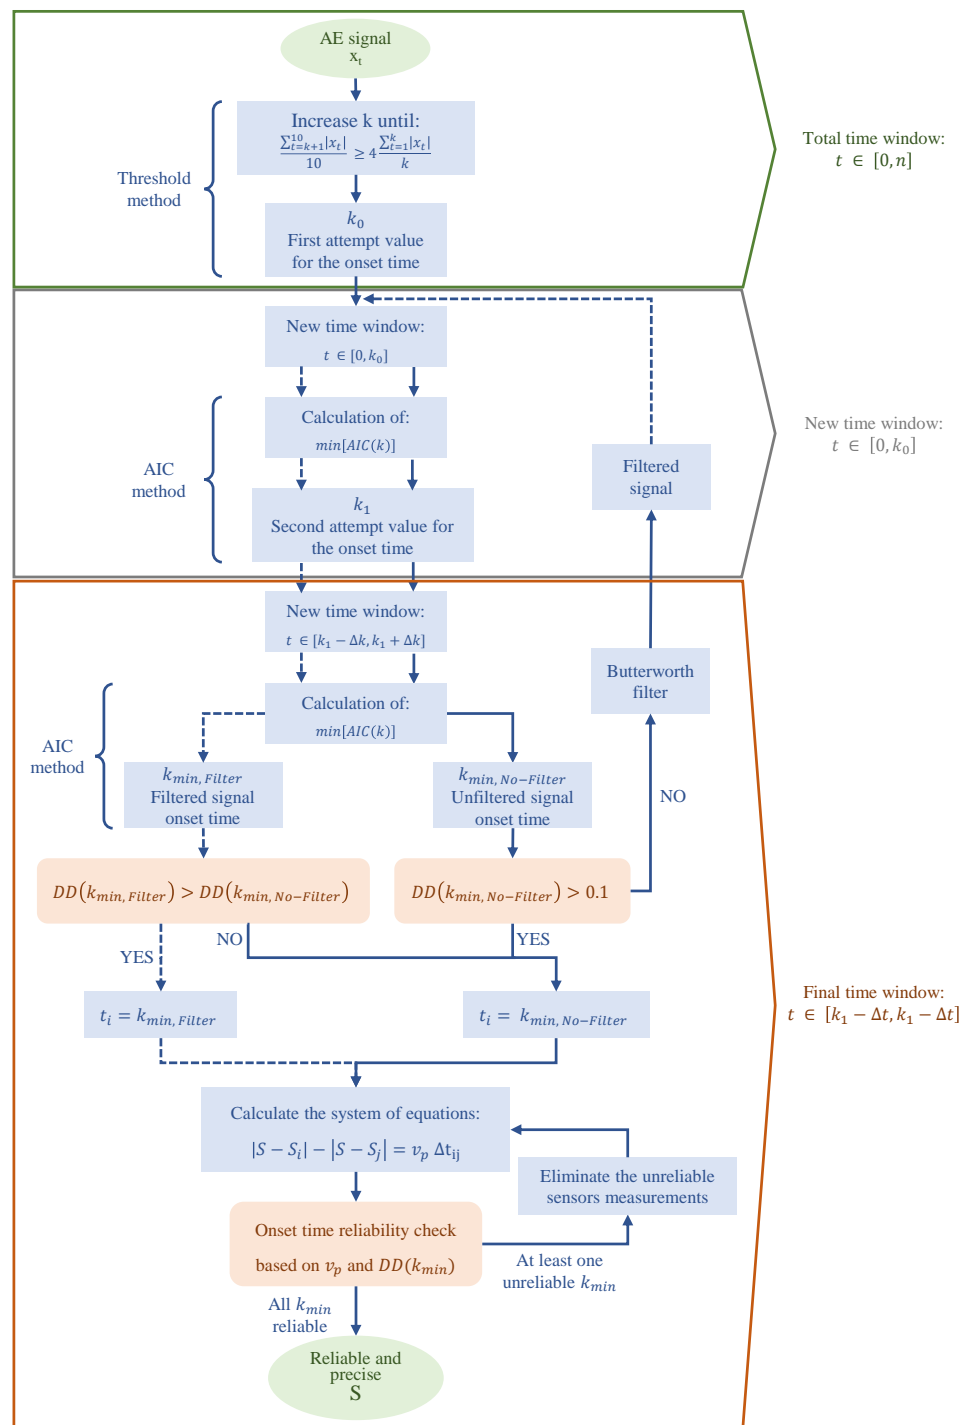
AE signal
$x_t$

Increase k until:
$\frac{\sum_{t=k+1}^{10}|x_t|}{10} \geq 4\frac{\sum_{t=1}^{k}|x_t|}{k}$

Threshold method

$k_0$
First attempt value for the onset time

Total time window:
$t \in [0, n]$

New time window:
$t \in [0, k_0]$

Calculation of:
$min[AIC(k)]$

AIC method

$k_1$
Second attempt value for the onset time

Filtered signal

New time window:
$t \in [0, k_0]$

New time window:
$t \in [k_1 - \Delta k, k_1 + \Delta k]$

Calculation of:
$min[AIC(k)]$

AIC method

Butterworth filter

$k_{min,\,Filter}$
Filtered signal onset time

$k_{min,\,No-Filter}$
Unfiltered signal onset time

NO

$DD(k_{min,\,Filter}) > DD(k_{min,\,No-Filter})$

$DD(k_{min,\,No-Filter}) > 0.1$

YES

NO

YES

$t_i = k_{min,\,Filter}$

$t_i = k_{min,\,No-Filter}$

Final time window:
$t \in [k_1 - \Delta t, k_1 - \Delta t]$

Calculate the system of equations:
$|S - S_i| - |S - S_j| = v_p\, \Delta t_{ij}$

Eliminate the unreliable sensors measurements

Onset time reliability check based on $v_p$ and $DD(k_{min})$

At least one unreliable $k_{min}$

All $k_{min}$ reliable

Reliable and precise
S